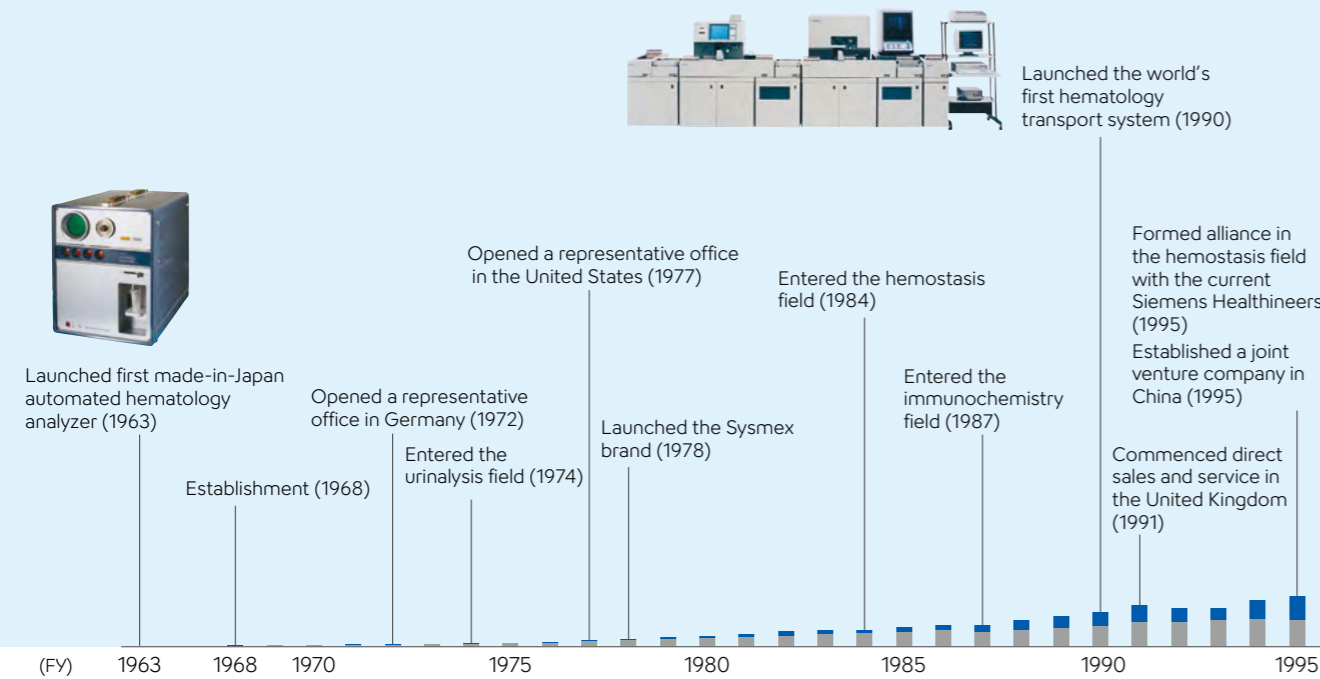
Launched the world's first hematology transport system (1990)

Formed alliance in the hemostasis field with the current Siemens Healthineers (1995)

Established a joint venture company in China (1995)

Opened a representative office in the United States (1977)

Entered the hemostasis field (1984)

Launched first made-in-Japan automated hematology analyzer (1963)

Opened a representative office in Germany (1972)

Entered the immunochemistry field (1987)

Launched the Sysmex brand (1978)

Entered the urinalysis field (1974)

Commenced direct sales and service in the United Kingdom (1991)

Establishment (1968)

(FY) 1963 1968 1970 1975 1980 1985 1990 1995